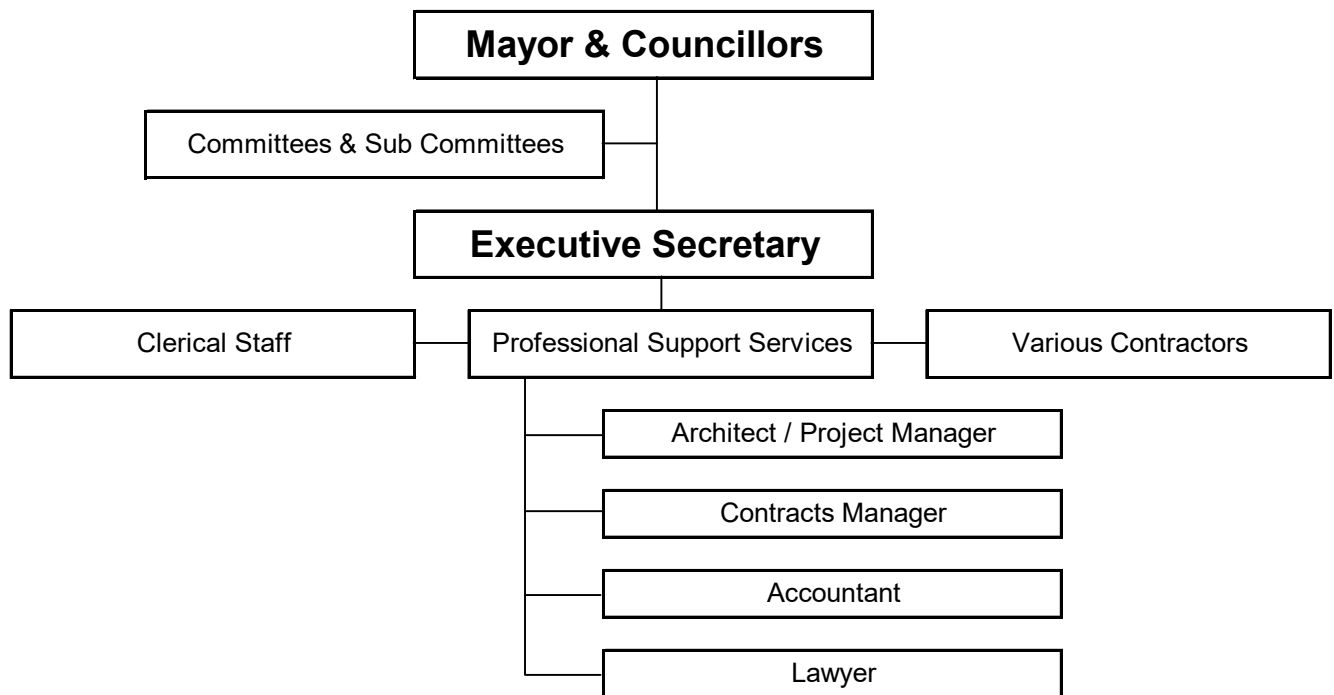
Mayor & Councillors

Committees & Sub Committees

Executive Secretary

Clerical Staff

Professional Support Services

Various Contractors

Architect / Project Manager

Contracts Manager

Accountant

Lawyer